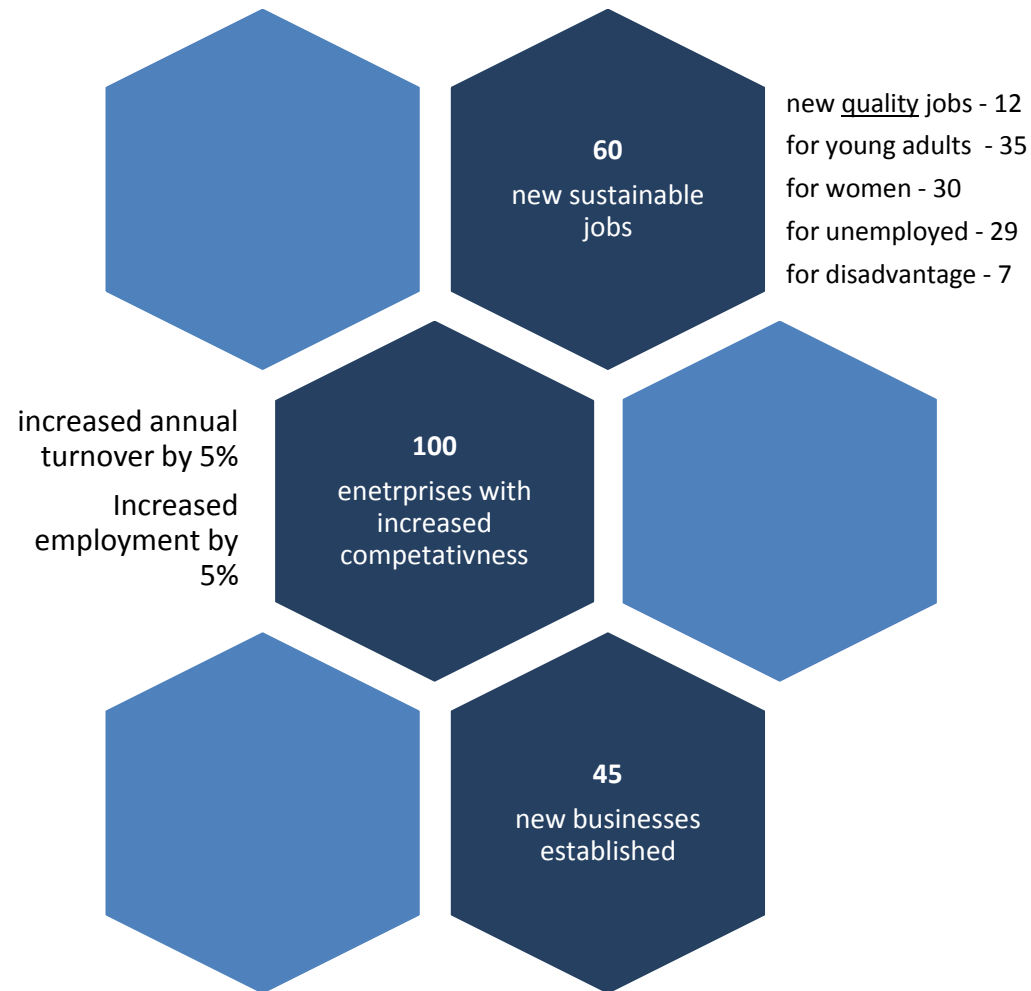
60
new sustainable jobs

new quality jobs - 12
for young adults - 35
for women - 30
for unemployed - 29
for disadvantage - 7

increased annual turnover by 5%
Increased employment by 5%

100
enetrprises with increased competativness

45
new businesses established